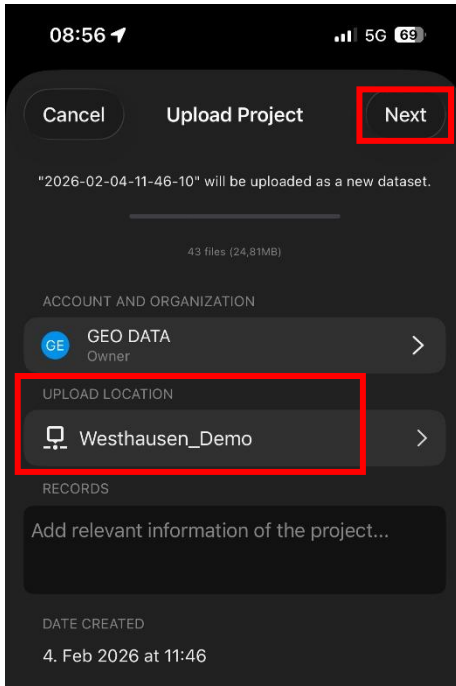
08:56

5G 69

Cancel

Upload Project

Next

"2026-02-04-11-46-10" will be uploaded as a new dataset.

43 files (24,81MB)

ACCOUNT AND ORGANIZATION

GE

GEO DATA

Owner

UPLOAD LOCATION

Westhausen_Demo

RECORDS

Add relevant information of the project...

DATE CREATED

4. Feb 2026 at 11:46